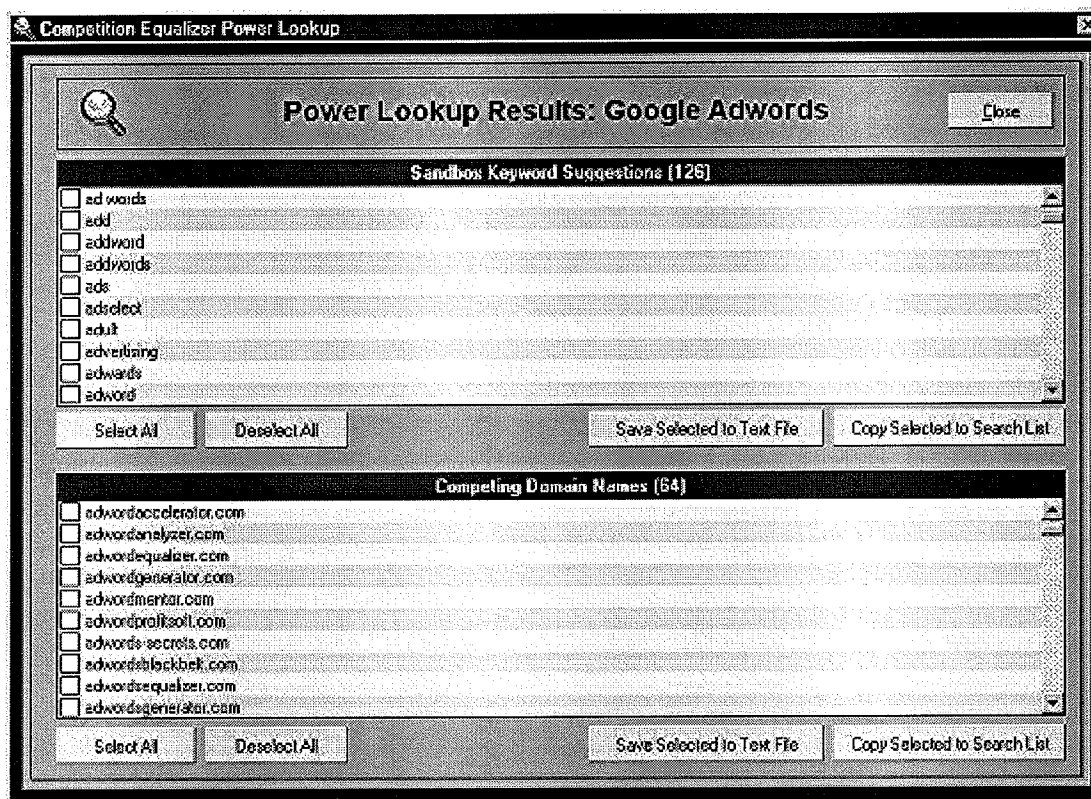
Competition Equalizer Power Lookup

Power Lookup Results: Google Adwords

Close

Sandbox Keyword Suggestions [126]

ad words
add
addword
addwords
ads
adselect
adult
advertising
adwards
adword

Select All
Deselect All
Save Selected to Text File
Copy Selected to Search List

Competing Domain Names [64]

adwordaccelerator.com
adwordanalyzer.com
adwordequalizer.com
adwordgenerator.com
adwordmentor.com
adwordprofitsoft.com
adwords-secrets.com
adwordsblackbelt.com
adwordsequalizer.com
adwordsgenerator.com

Select All
Deselect All
Save Selected to Text File
Copy Selected to Search List